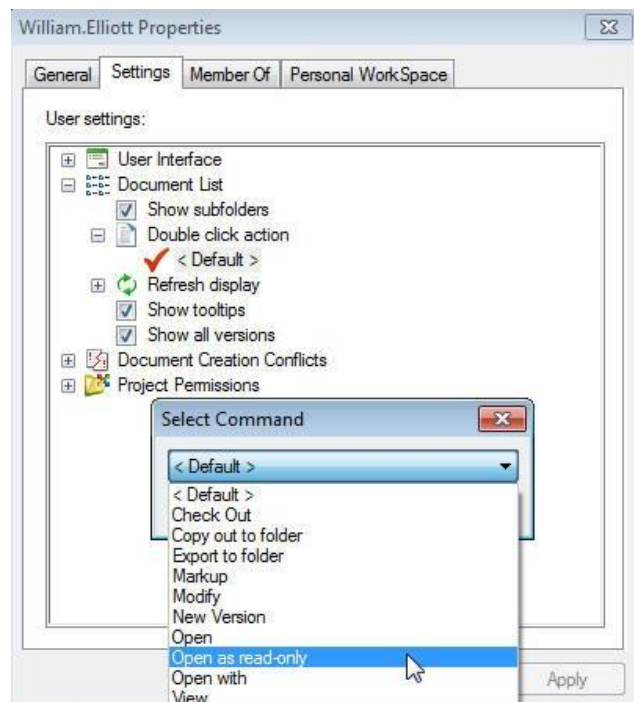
William.Elliott Properties

General | Settings | Member Of | Personal WorkSpace

User settings:

User Interface
Document List
Show subfolders
Double click action
< Default >
Refresh display
Show tooltips
Show all versions
Document Creation Conflicts
Project Permissions

Select Command

< Default >

< Default >
Check Out
Copy out to folder
Export to folder
Markup
Modify
New Version
Open
Open as read-only
Open with
View

Apply